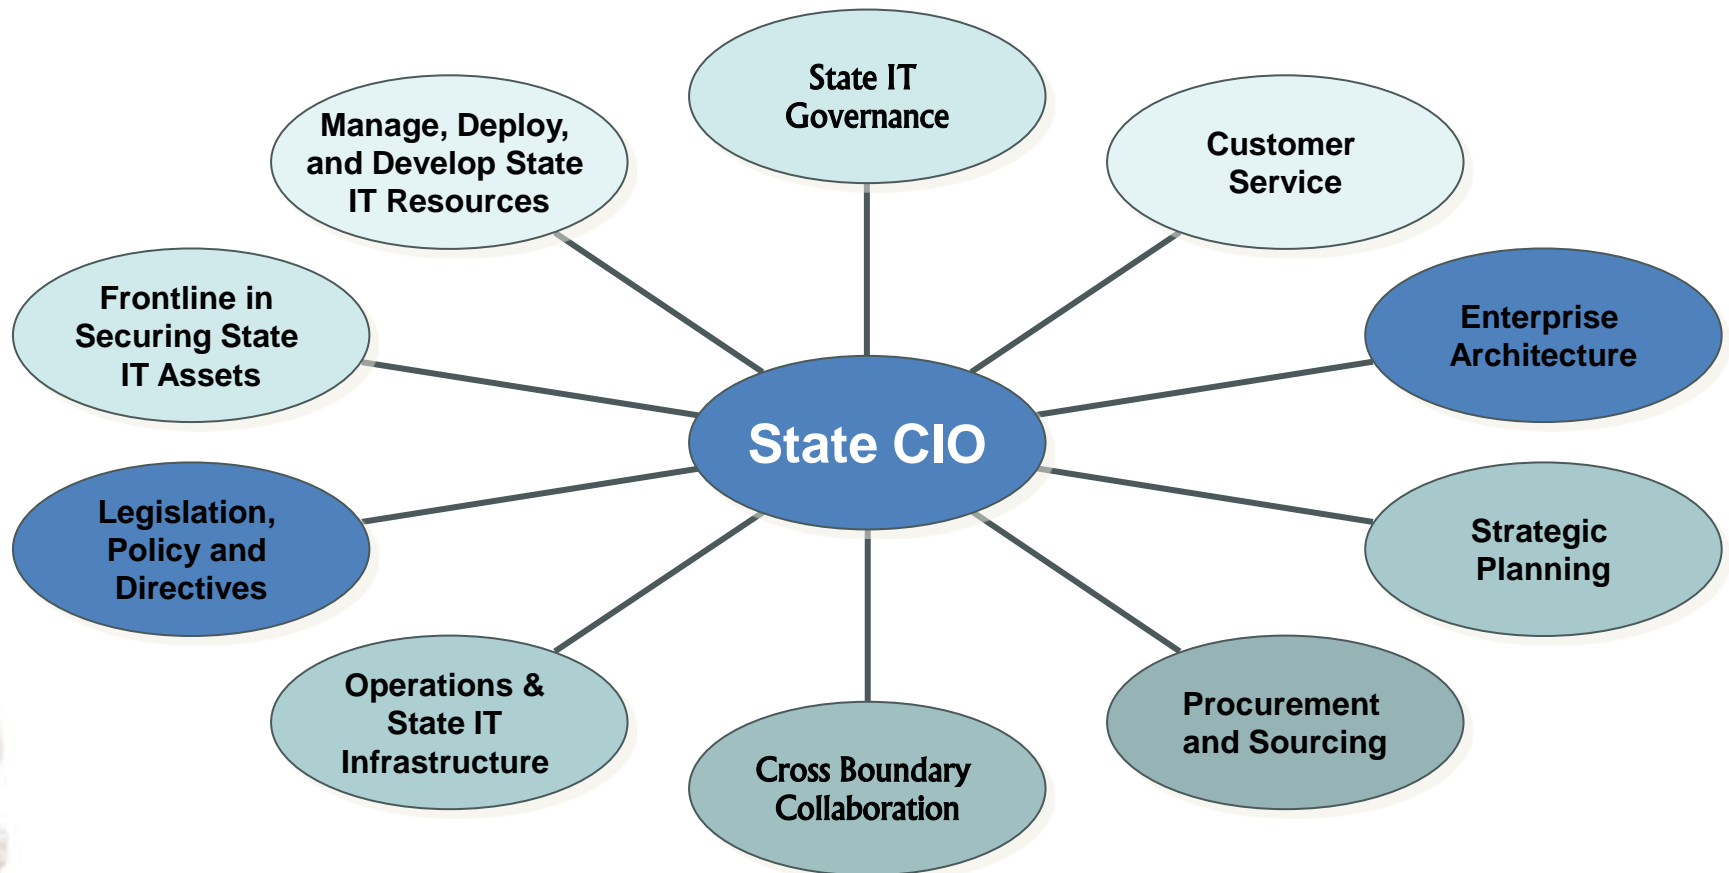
State IT Governance

Manage, Deploy, and Develop State IT Resources

Customer Service

Frontline in Securing State IT Assets

Enterprise Architecture

State CIO

Legislation, Policy and Directives

Strategic Planning

Operations & State IT Infrastructure

Cross Boundary Collaboration

Procurement and Sourcing